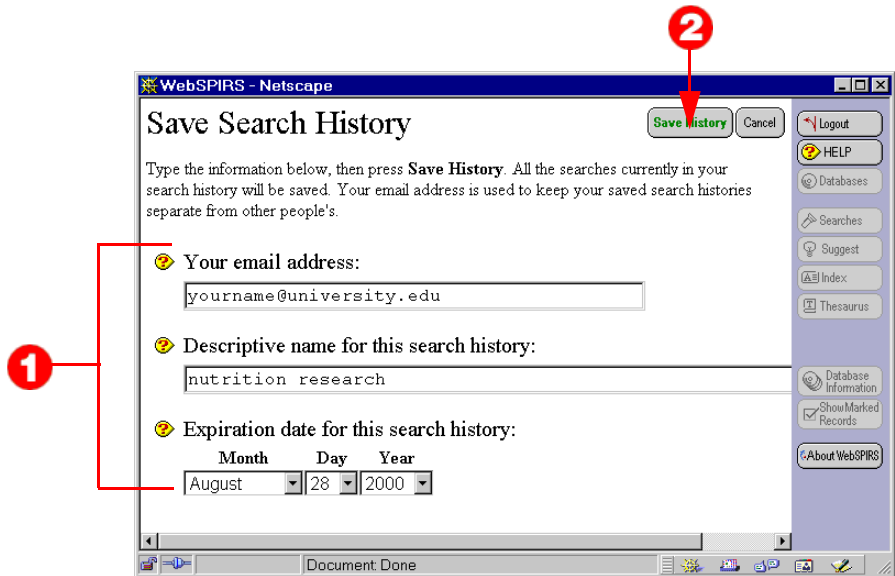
2

WebSPIRS - Netscape

Save Search History

Save History

Cancel

Logout

HELP

Databases

Type the information below, then press **Save History**. All the searches currently in your search history will be saved. Your email address is used to keep your saved search histories separate from other people's.

Searches

Suggest

Index

Thesaurus

Your email address:

yourname@university.edu

1

Descriptive name for this search history:

nutrition research

Database Information

Show Marked Records

Expiration date for this search history:

About WebSPIRS

| Month | Day | Year |
|---|---|---|
| August | 28 | 2000 |

Document: Done